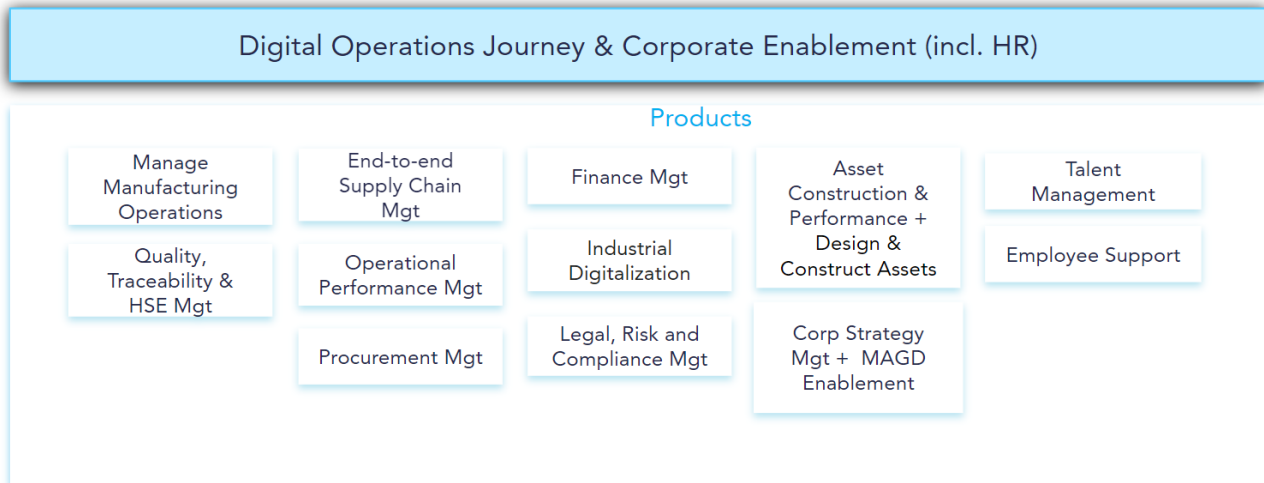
Digital Operations Journey & Corporate Enablement (incl. HR)

Products

Manage Manufacturing Operations

Quality, Traceability & HSE Mgt

End-to-end Supply Chain Mgt

Operational Performance Mgt

Procurement Mgt

Finance Mgt

Industrial Digitalization

Legal, Risk and Compliance Mgt

Asset Construction & Performance + Design & Construct Assets

Corp Strategy Mgt + MAGD Enablement

Talent Management

Employee Support